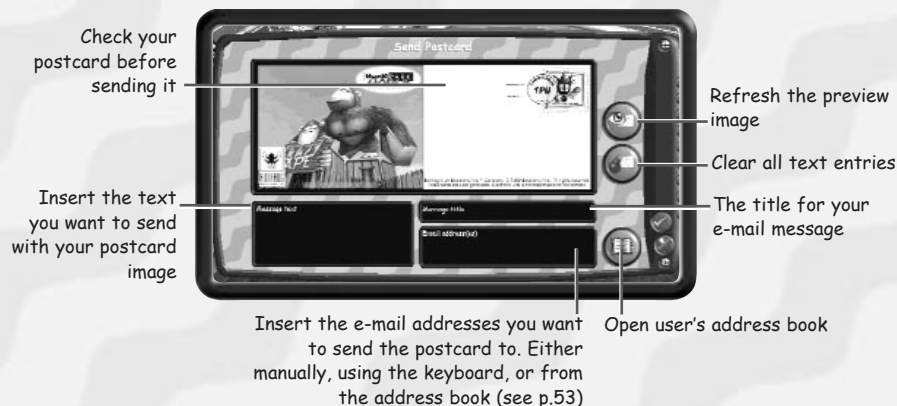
Check your postcard before sending it

Send Postcard

Insert the text you want to send with your postcard image

Message text

Message title

Email address(es)

Refresh the preview image

Clear all text entries

The title for your e-mail message

Insert the e-mail addresses you want to send the postcard to. Either manually, using the keyboard, or from the address book (see p.53)

Open user's address book